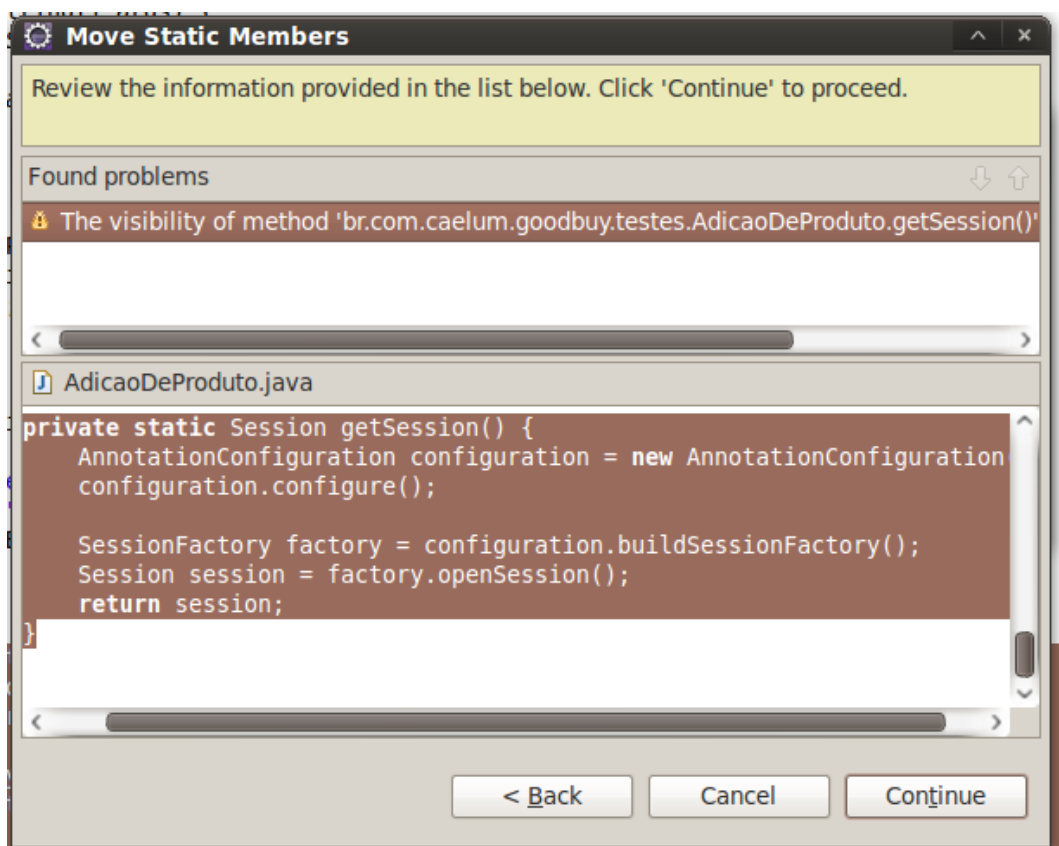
Move Static Members

Review the information provided in the list below. Click 'Continue' to proceed.

Found problems

The visibility of method 'br.com.caelum.goodbuy.testes.AdicaoDeProduto.getSession()'

AdicaoDeProduto.java

private static Session getSession() {
    AnnotationConfiguration configuration = new AnnotationConfiguration
    configuration.configure();

    SessionFactory factory = configuration.buildSessionFactory();
    Session session = factory.openSession();
    return session;
}

< Back
Cancel
Continue